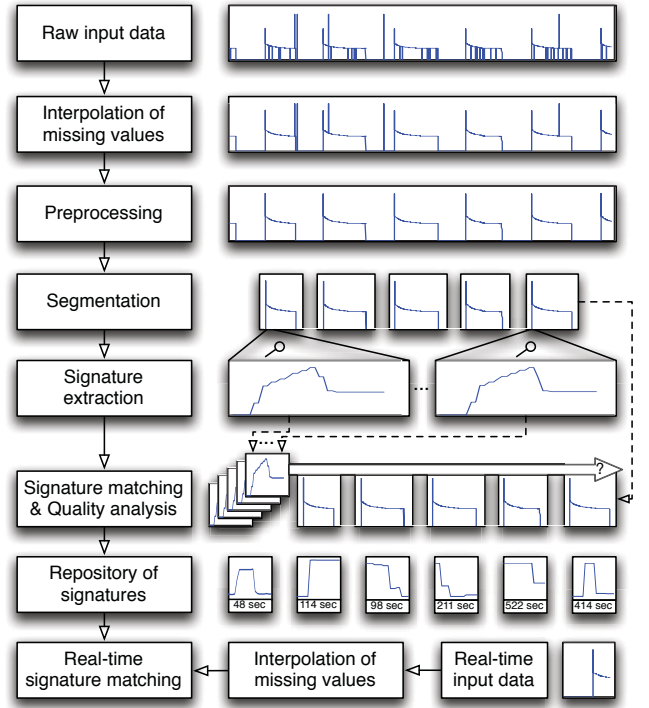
Raw input data

Interpolation of missing values

Preprocessing

Segmentation

Signature extraction

...

?

Signature matching & Quality analysis

Repository of signatures

48 sec

114 sec

98 sec

211 sec

522 sec

414 sec

Real-time signature matching

Interpolation of missing values

Real-time input data